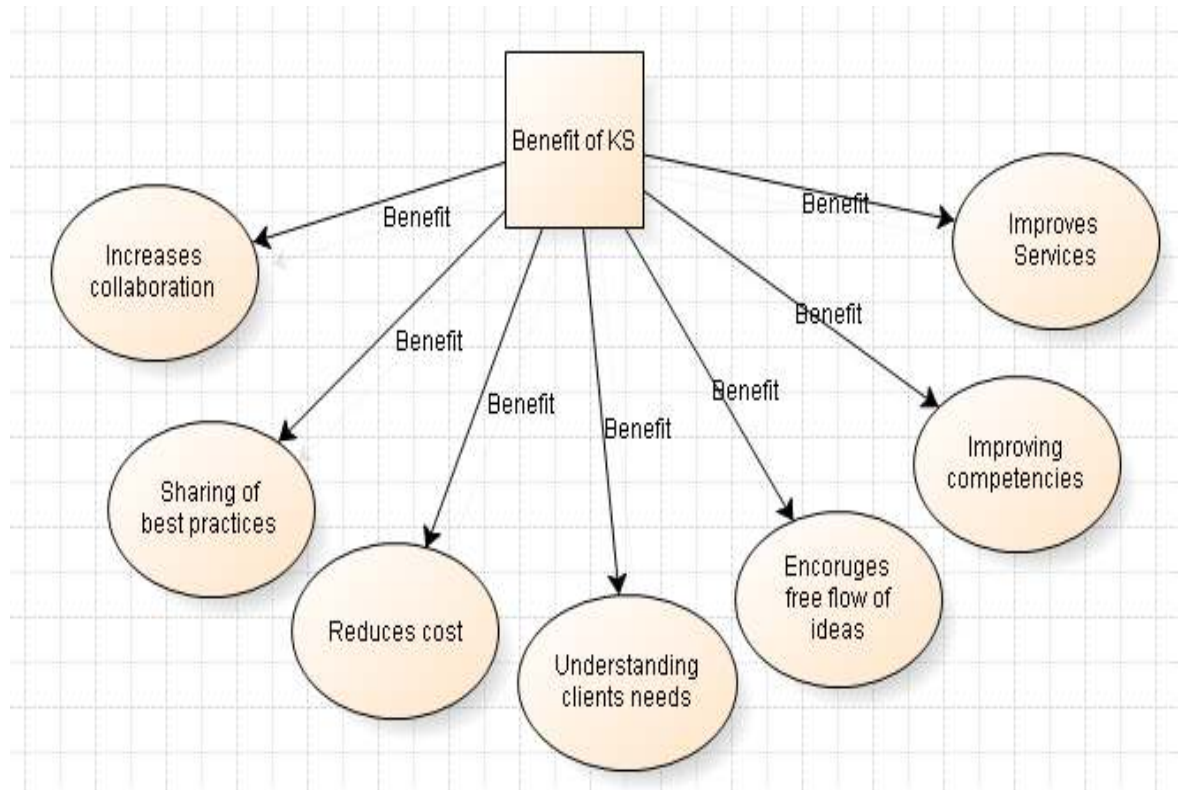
Benefit of KS

Benefit

Increases collaboration

Benefit

Improves Services

Benefit

Sharing of best practices

Benefit

Reduces cost

Benefit

Understanding clients needs

Benefit

Encoruges free flow of ideas

Benefit

Improving competencies